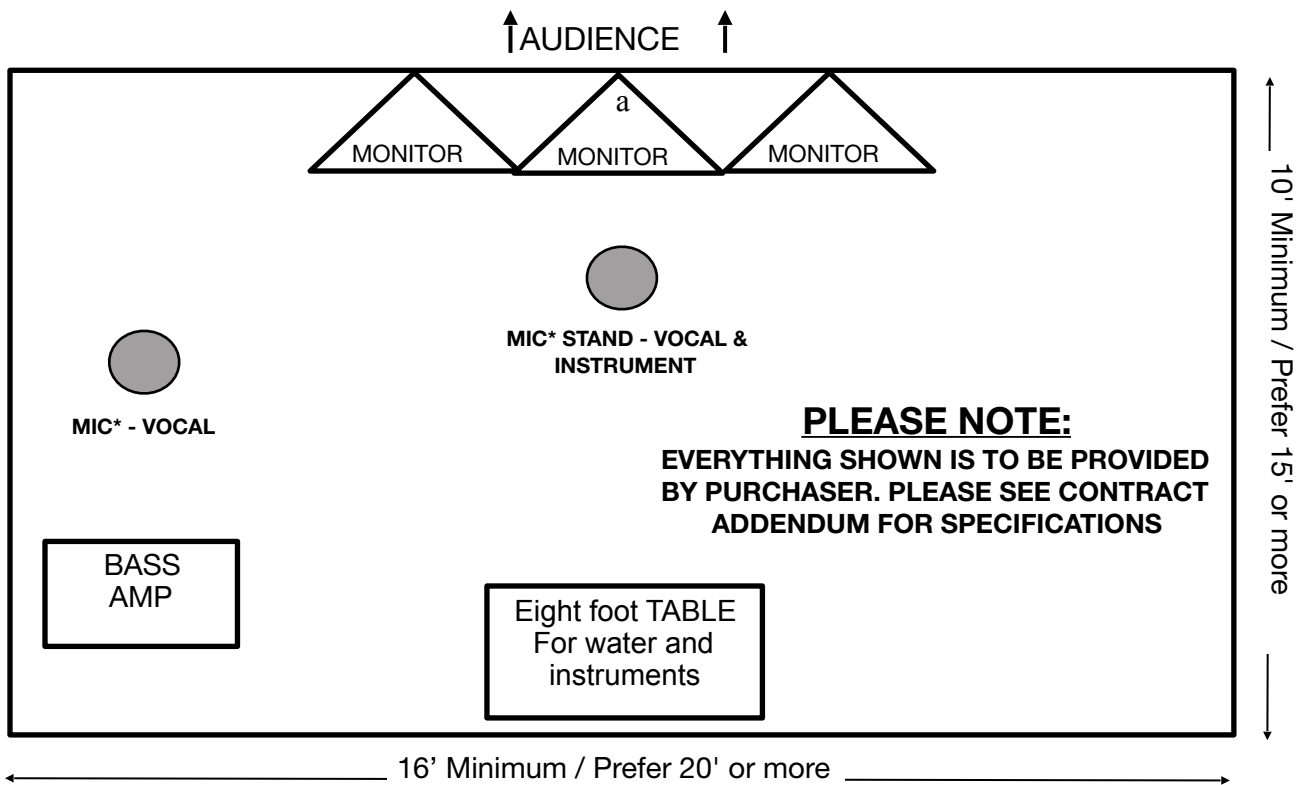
AUDIENCE

MONITOR
a
MONITOR
MONITOR

MIC* STAND - VOCAL & INSTRUMENT

MIC* - VOCAL

PLEASE NOTE:
EVERYTHING SHOWN IS TO BE PROVIDED BY PURCHASER. PLEASE SEE CONTRACT ADDENDUM FOR SPECIFICATIONS

BASS AMP

Eight foot TABLE For water and instruments

10' Minimum / Prefer 15' or more

16’ Minimum / Prefer 20' or more